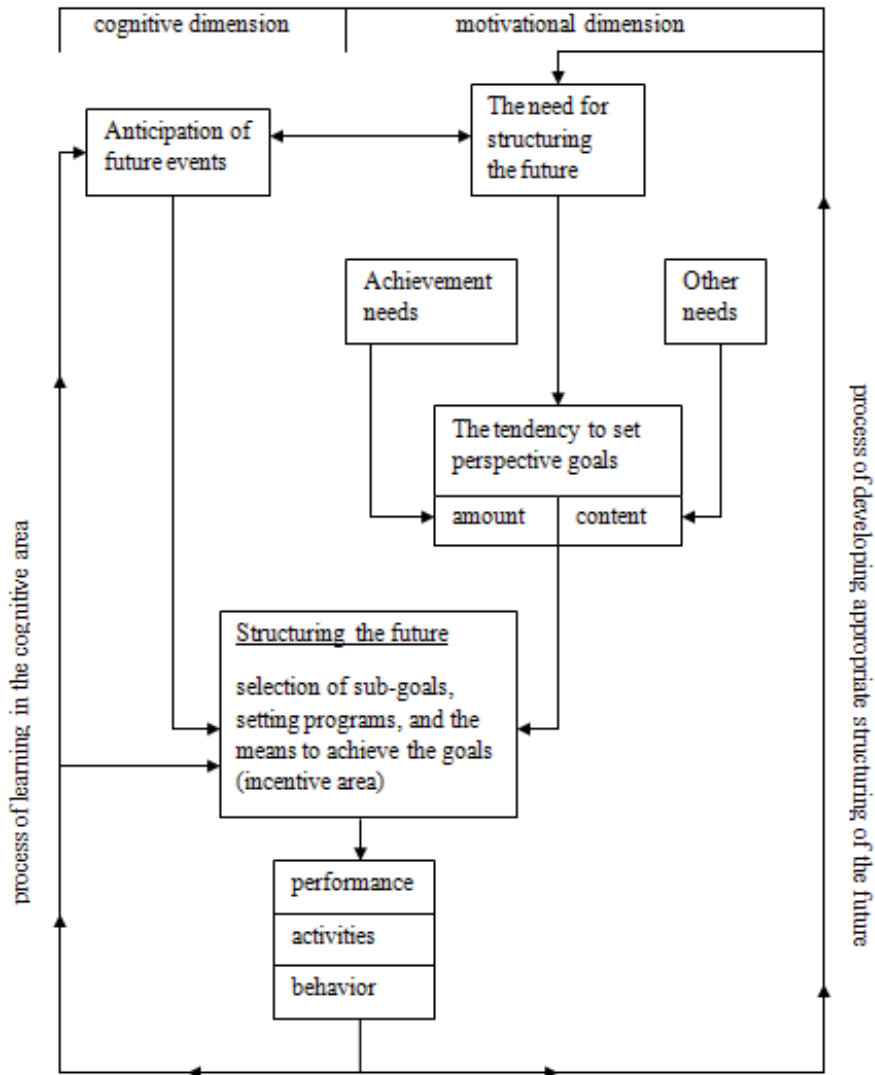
cognitive dimension

motivational dimension

Anticipation of future events

The need for structuring the future

Achievement needs

Other needs

The tendency to set perspective goals

amount

content

Structuring the future

selection of sub-goals, setting programs, and the means to achieve the goals (incentive area)

performance

activities

behavior

process of learning in the cognitive area

process of developing appropriate structuring of the future